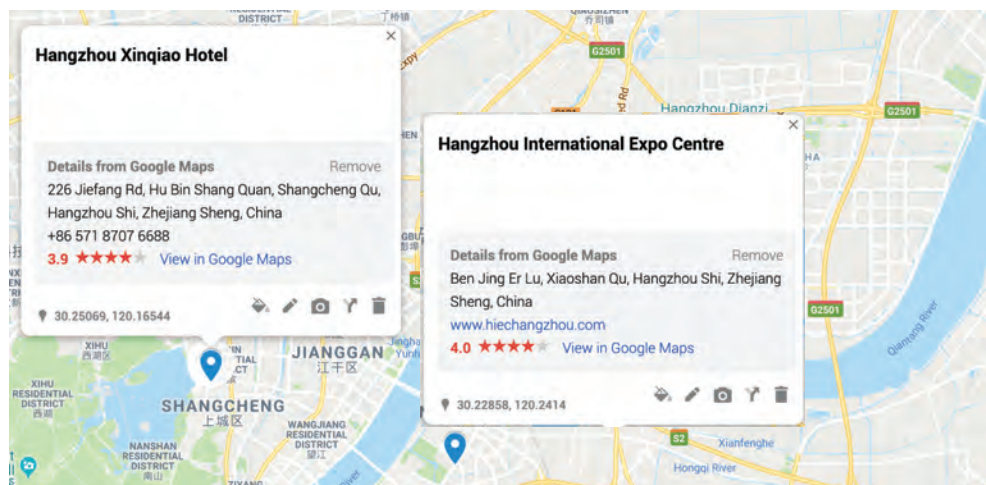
Hangzhou Xinqiao Hotel

Details from Google Maps Remove

226 Jiefang Rd, Hu Bin Shang Quan, Shangcheng Qu, Hangzhou Shi, Zhejiang Sheng, China

+86 571 8707 6688

3.9 ★★★★★ View in Google Maps

30.25069, 120.16544

Hangzhou International Expo Centre

Details from Google Maps Remove

Ben Jing Er Lu, Xiaoshan Qu, Hangzhou Shi, Zhejiang Sheng, China

www.hiechangzhou.com

4.0 ★★★★★ View in Google Maps

30.22858, 120.2414

RESIDENTIAL DISTRICT

丁桥镇

QIAOSIZHEN

乔司镇

G2501

Hangzhou Dianzi

G2501

G2501

XIHU 西湖

JIANGGAN 江干区

XIHU RESIDENTIAL DISTRICT 西湖

SHANGCHENG 上城区

WANGJIANG RESIDENTIAL DISTRICT 望江

NANSHAN RESIDENTIAL DISTRICT 南山

Qiantang River

S2

Xianfenghe

Hongqi River